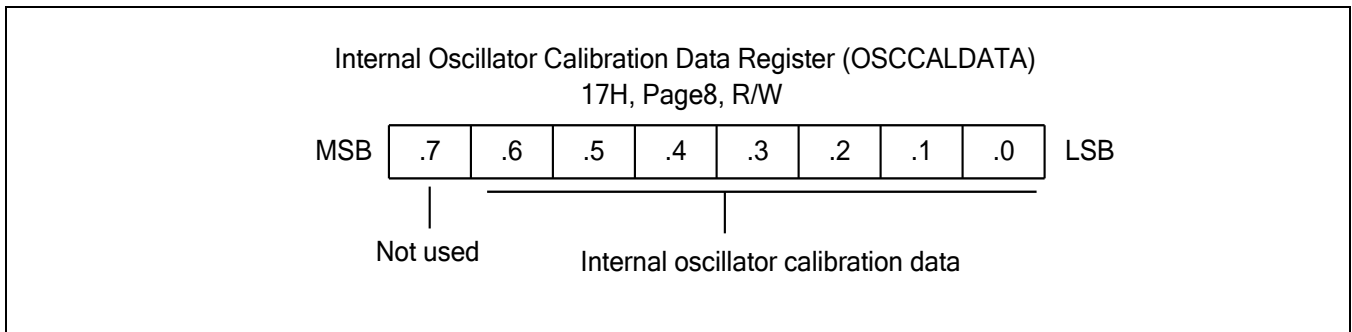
Internal Oscillator Calibration Data Register (OSCCALDATA)
17H, Page8, R/W

| MSB | .7 | .6 | .5 | .4 | .3 | .2 | .1 | .0 | LSB |
|---|---|---|---|---|---|---|---|---|---|

Not used

Internal oscillator calibration data